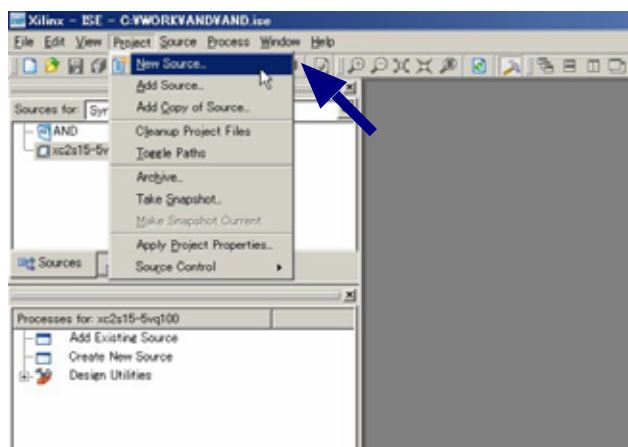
Xilinx - ISE - C:¥WORK¥AND¥AND.ise

File Edit View Project Source Process Window Help

New Source...
Add Source...
Add Copy of Source...
Cleanup Project Files
Toggle Paths
Archive...
Take Snapshot...
Make Snapshot Current
Apply Project Properties...
Source Control

Sources for: Syn
AND
xc2s15-5v

Sources

Processes for: xc2s15-5vq100
Add Existing Source
Create New Source
Design Utilities